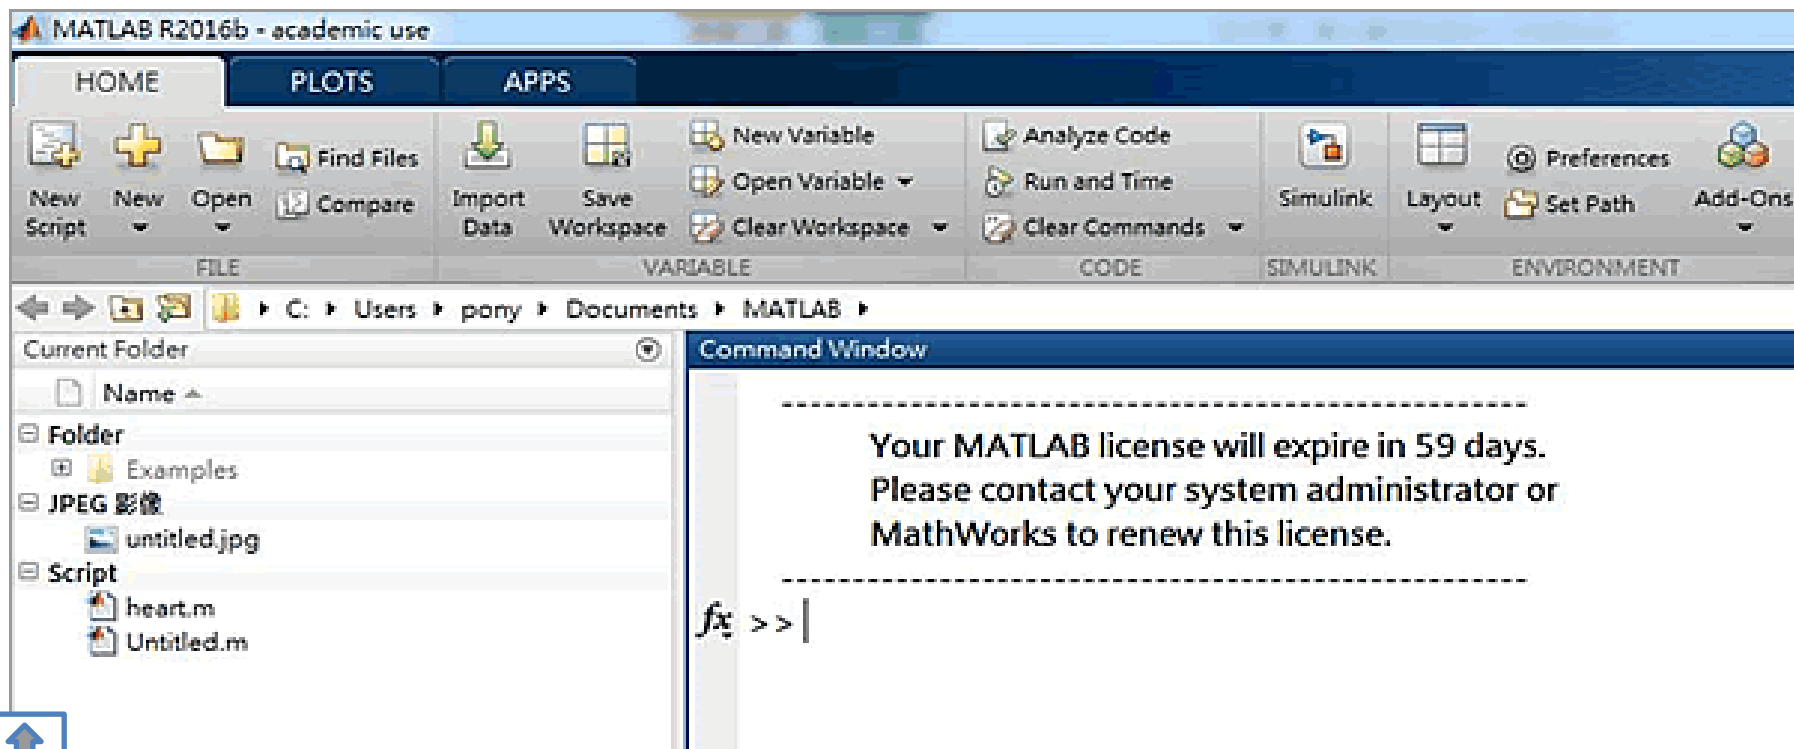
MATLAB R2016b - academic use

HOME PLOTS APPS

New Script New Open Find Files Compare
FILE

Import Data Save Workspace New Variable Open Variable Clear Workspace
VARIABLE

Analyze Code Run and Time Clear Commands
CODE

Simulink
SIMULINK

Layout Preferences Set Path Add-Ons
ENVIRONMENT

C: ▸ Users ▸ pony ▸ Documents ▸ MATLAB ▸

Current Folder

Name

Folder
Examples
JPEG 影像
untitled.jpg
Script
heart.m
Untitled.m

Command Window

-----------------------------------------------------------------
Your MATLAB license will expire in 59 days.
Please contact your system administrator or
MathWorks to renew this license.
-----------------------------------------------------------------

$fx$ >> |